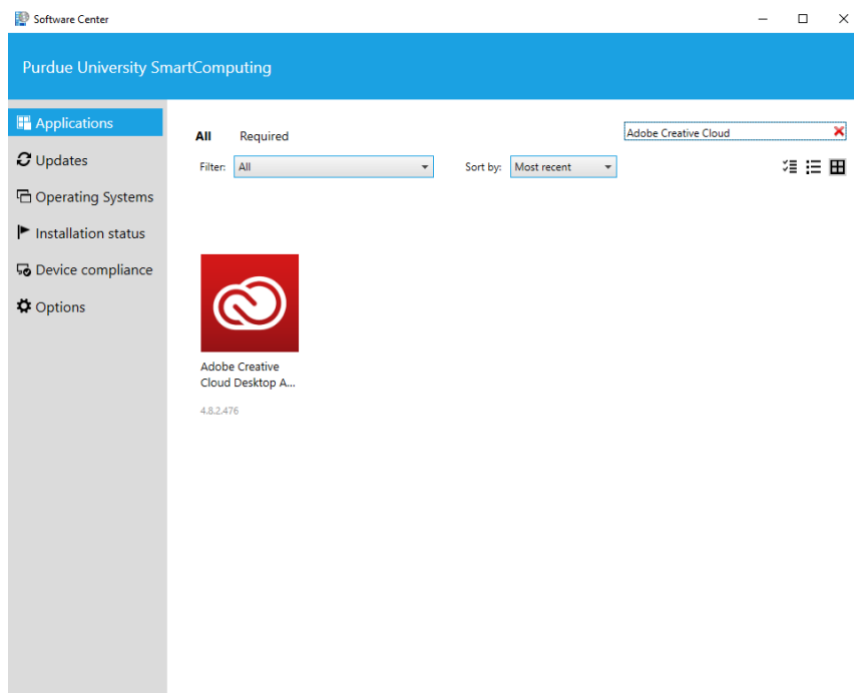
Software Center

Purdue University SmartComputing

Applications
Updates
Operating Systems
Installation status
Device compliance
Options

All Required

Adobe Creative Cloud

Filter: All

Sort by: Most recent

Adobe Creative Cloud Desktop A...

4.8.2.476